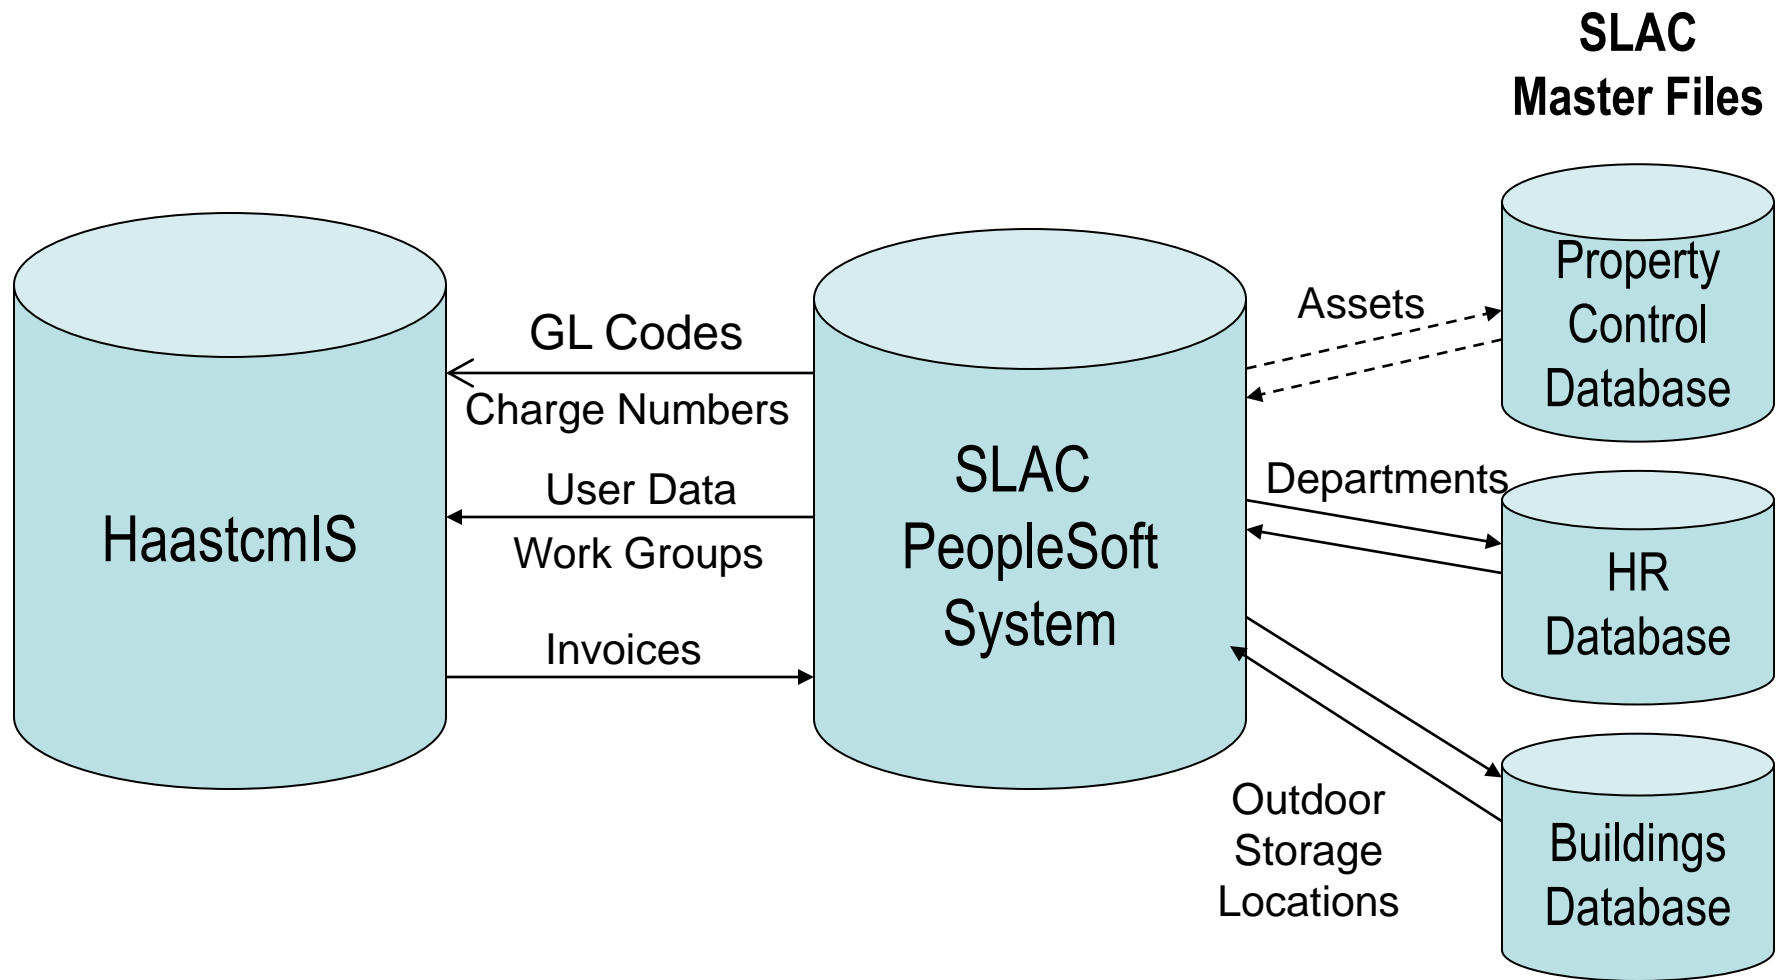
SLAC
Master Files

HaastcmIS

GL Codes

Charge Numbers

User Data

Work Groups

Invoices

SLAC
PeopleSoft
System

Assets

Property
Control
Database

Departments

HR
Database

Outdoor
Storage
Locations

Buildings
Database